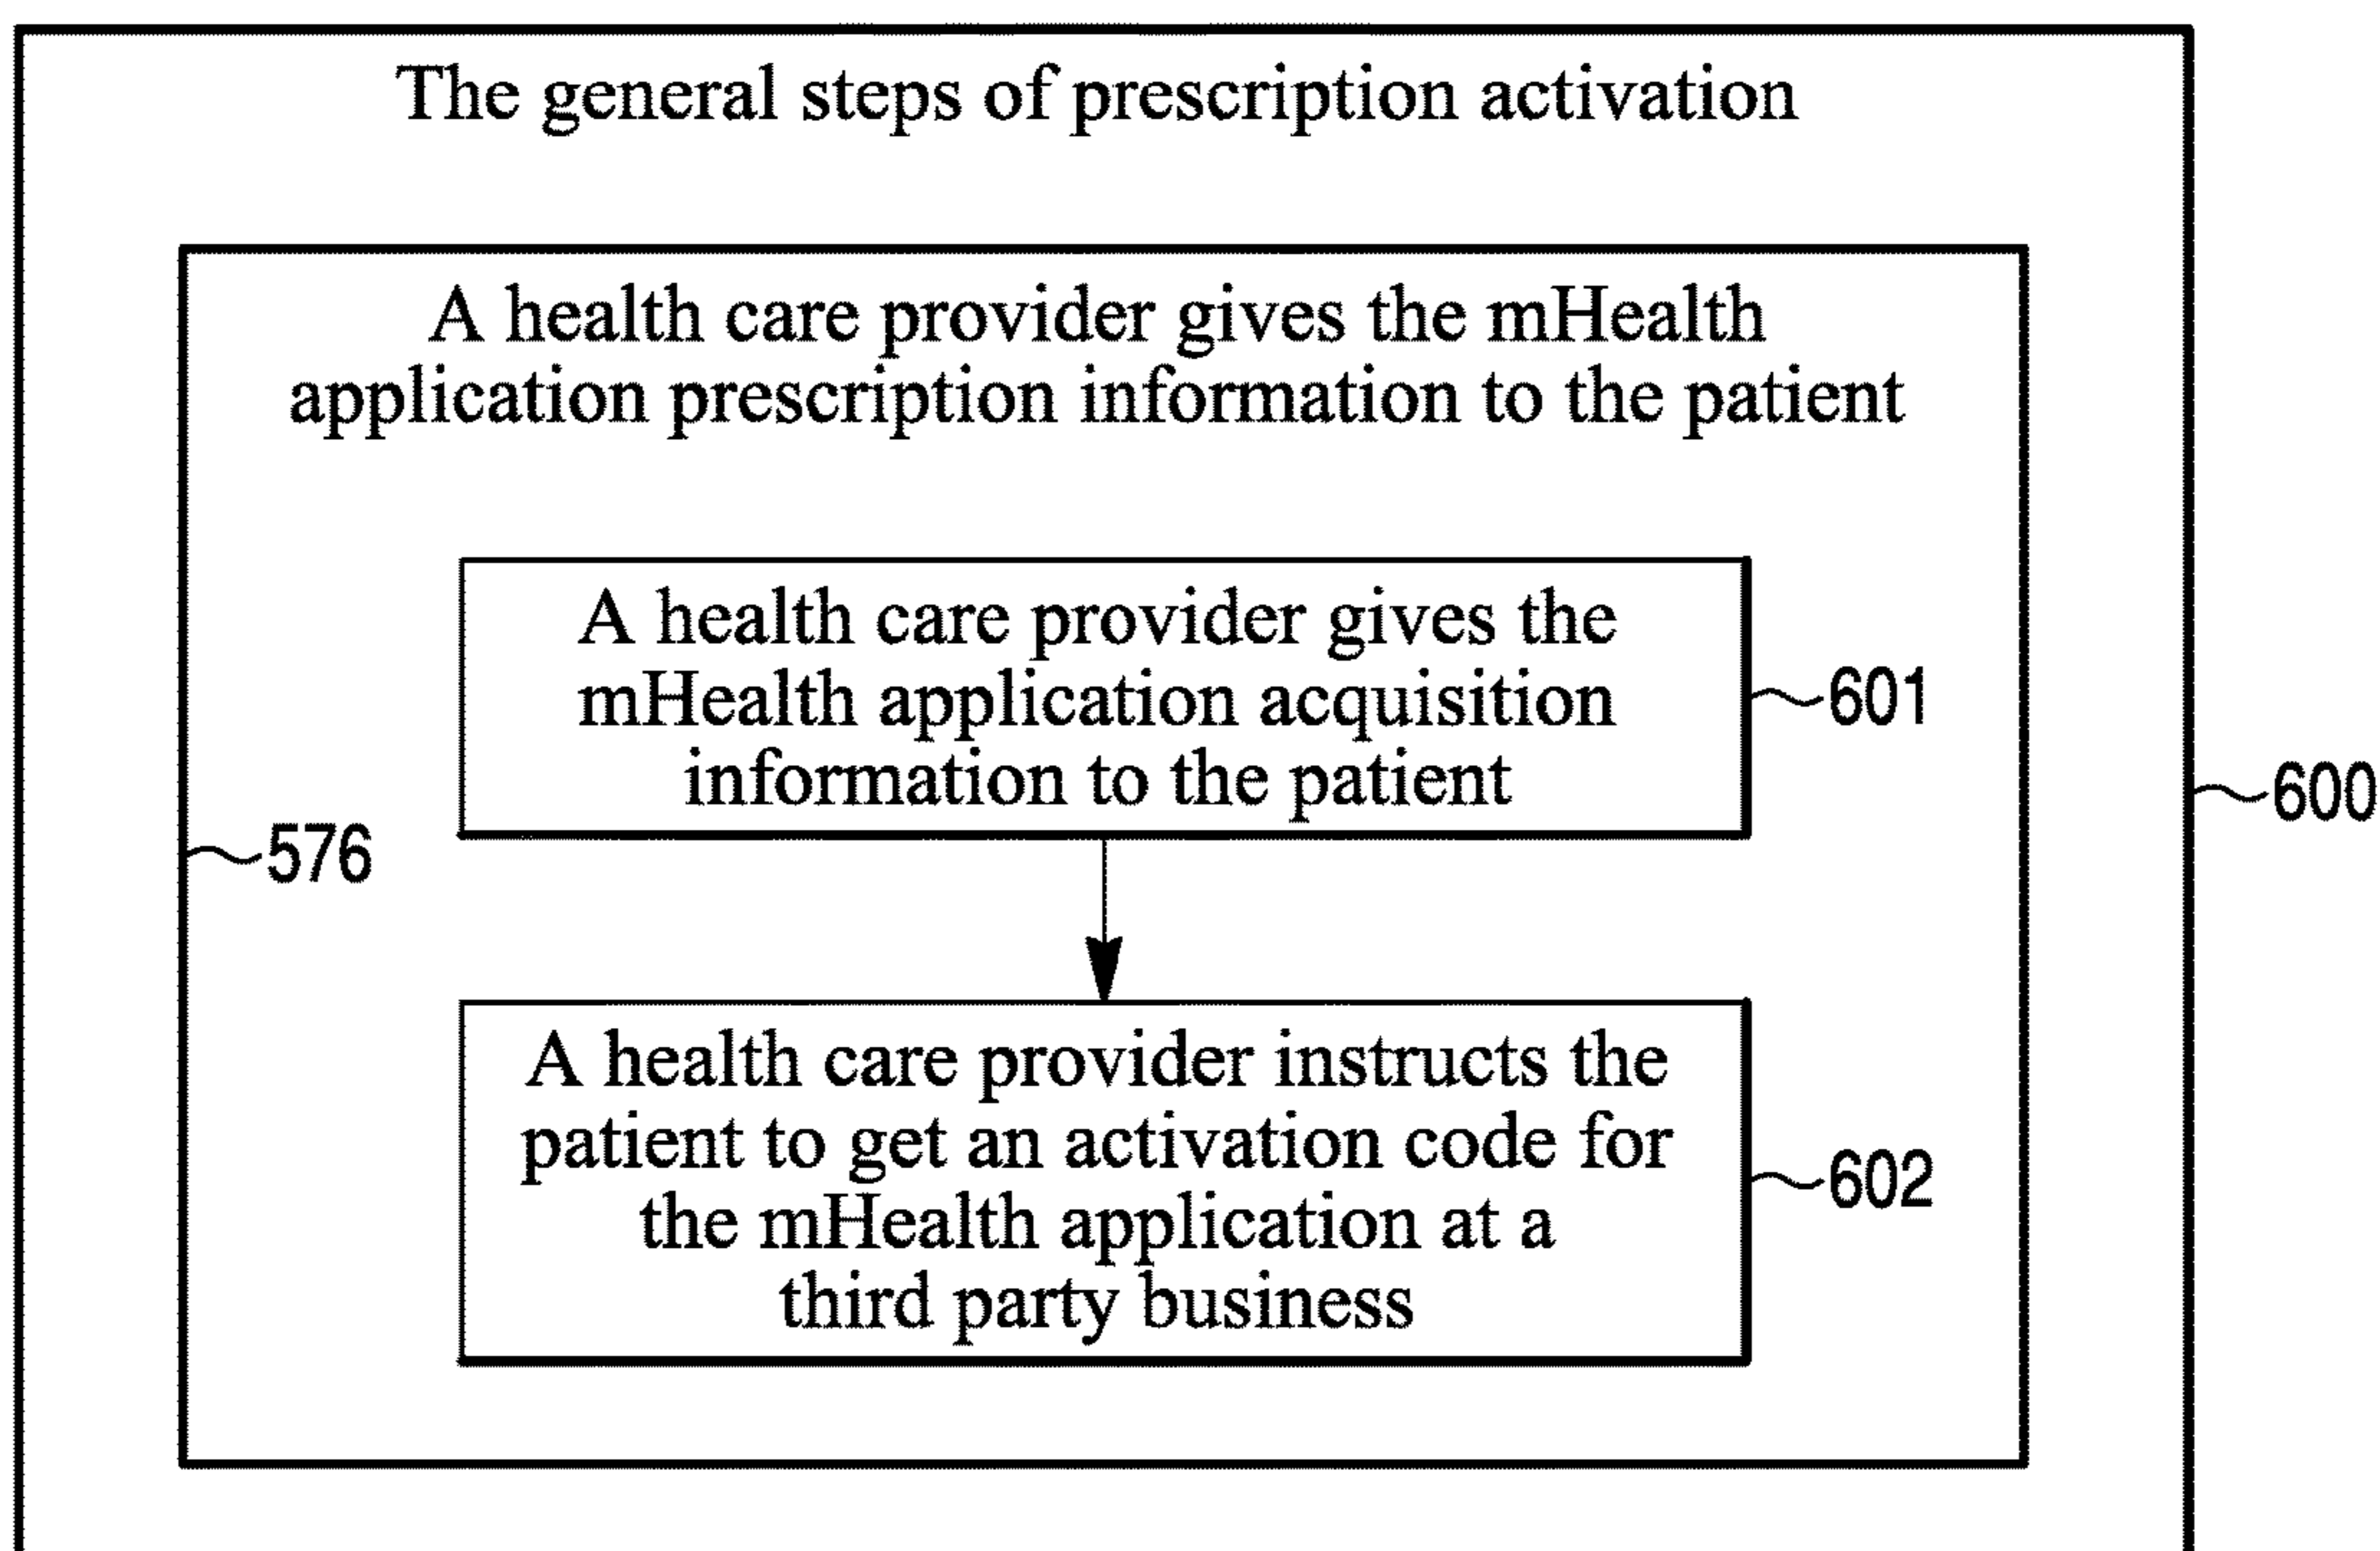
The general steps of prescription activation

A health care provider gives the mHealth application prescription information to the patient

A health care provider gives the mHealth application acquisition information to the patient

601

576

600

A health care provider instructs the patient to get an activation code for the mHealth application at a third party business

602